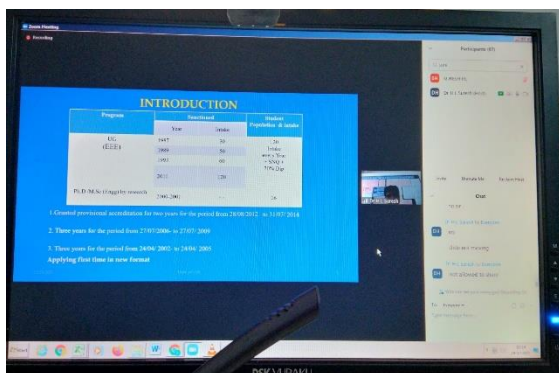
Zoom Meeting

Recording

INTRODUCTION

| Program | Sanctioned | | Student Population & intake |
|---|---|---|---|
| | Year | Intake | |
| UG (EEE) | 1997 | 30 | 30 Intake with a Year – 5%(?) + 10% Dip |
| | 2000 | 50 | |
| | 2001 | 60 | |
| | 2011 | 120 | |
| Ph.D /M.Sc (Engg) by research | 2000-2001 | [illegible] | 16 |

1.Granted provisional accreditation for two years for the period from 28/08/2012 to 31/07/2014

2. Three years for the period from 27/07/2006 to 27/07/2009

3. Three years for the period from 24/04/2002 to 24/04/2005

Applying first time in new format

Participants (6)

Chat

Invite

Mute Me

Reclaim Host

Dr. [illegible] Suresh

DSK VUBAKU